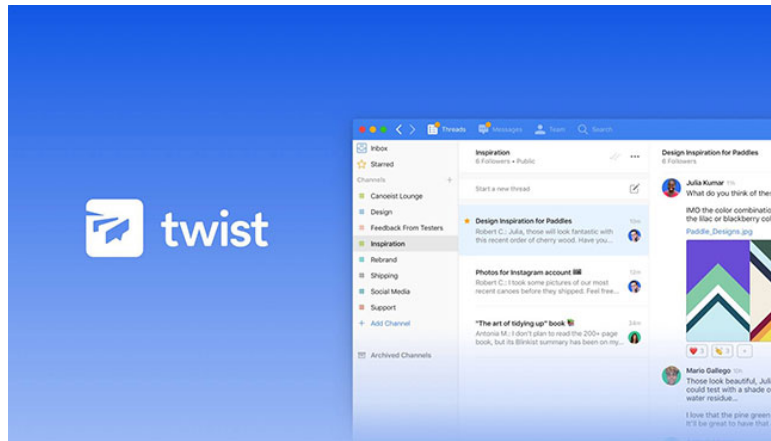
twist

Threads Messages Team Search

Inbox
Starred
Channels
Canoeist Lounge
Design
Feedback From Testers
Inspiration
Rebrand
Shipping
Social Media
Support
+ Add Channel
Archived Channels

Inspiration
6 Followers • Public

Start a new thread

Design Inspiration for Paddles 13m
Robert C.: Julia, those look fantastic with this recent order of cherry wood. Have you...

Photos for Instagram account 13m
Robert C.: Here's some pictures of our most recent canoes before they shipped. Feel free...

"The art of tidying up" book 24m
Antonia M.: I don't plan to read the 200+ page book, but its Blinkist summary has been on...

Design Inspiration for Paddles
6 Followers

Julia Kumar 1h
What do you think of thes

IMO the color combinatio the lilac or blackberry col

Paddle_Designs.jpg

Mario Gallego 1h
Those look beautiful, Juli could test with a shade o water residue...

I love that the pine green I'll be great to have